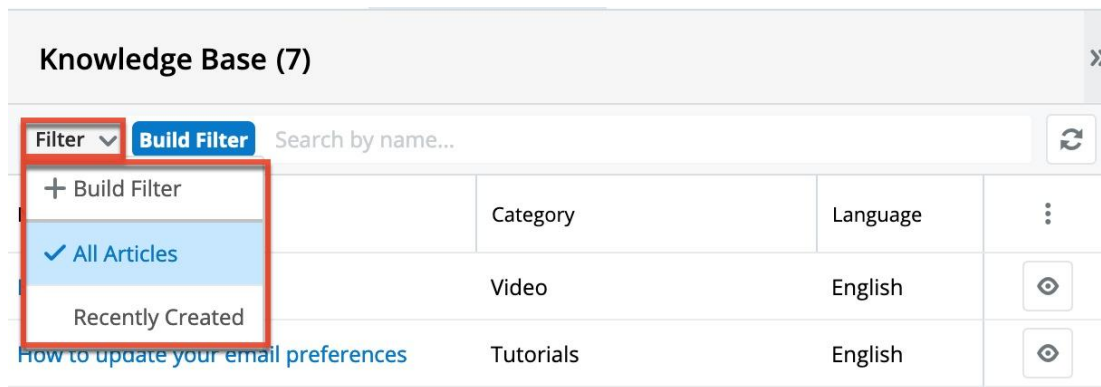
Knowledge Base (7)

Filter

Build Filter

Search by name...

+ Build Filter

✓ All Articles

Recently Created

| | Category | Language |
|---|---|---|
| | Video | English |
| How to update your email preferences | Tutorials | English |